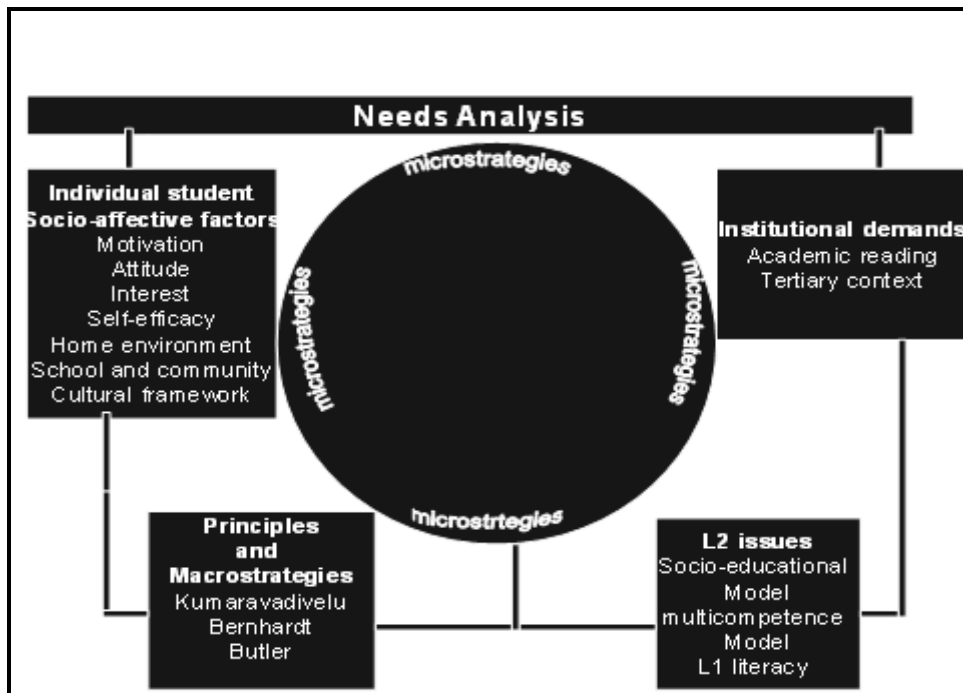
Needs Analysis

Individual student
Socio-affective factors
Motivation
Attitude
Interest
Self-efficacy
Home environment
School and community
Cultural framework

microstrategies

microstrategies

microstrategies

microstrtegies

Institutional demands
Academic reading
Tertiary context

Principles
and
Macrostrategies
Kumaravadivelu
Bernhardt
Butler

L2 issues
Socio-educational
Model
multicompetence
Model
L1 literacy